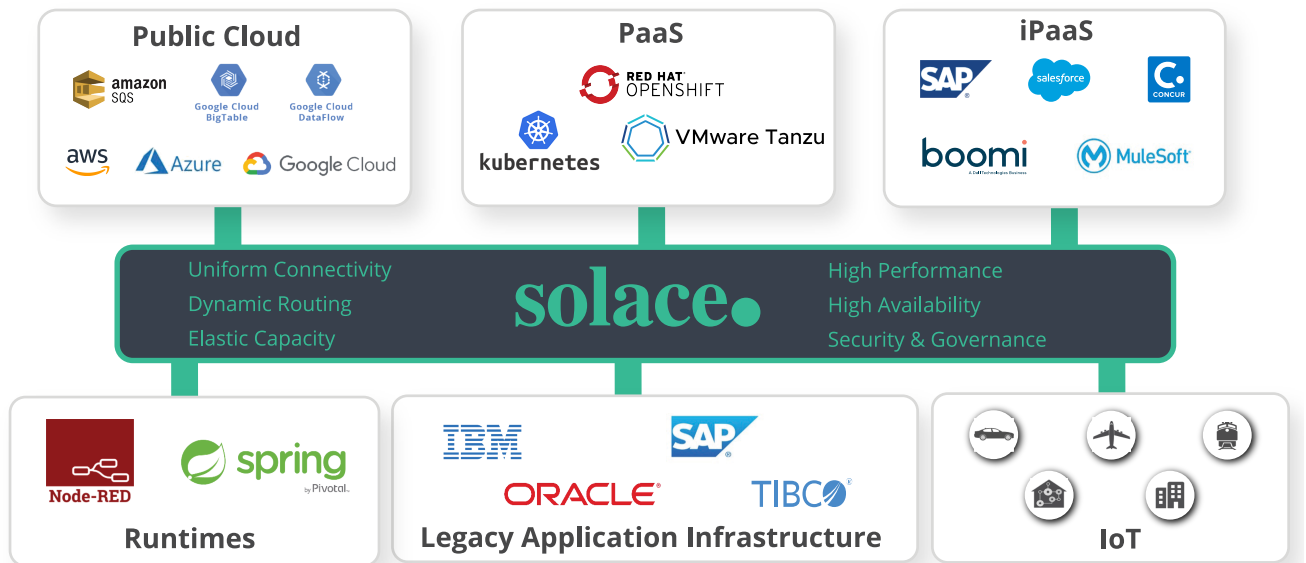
Public Cloud

amazon SQS

Google Cloud BigTable

Google Cloud DataFlow

aws

Azure

Google Cloud

PaaS

RED HAT OPENSHIFT

kubernetes

VMware Tanzu

iPaaS

SAP

salesforce

CONCUR

boomi

A Dell Technologies Business

MuleSoft

Uniform Connectivity
Dynamic Routing
Elastic Capacity

solace.

High Performance
High Availability
Security & Governance

Node-RED

spring by Pivotal.

Runtimes

IBM

SAP

ORACLE

TIBCO

Legacy Application Infrastructure

IoT